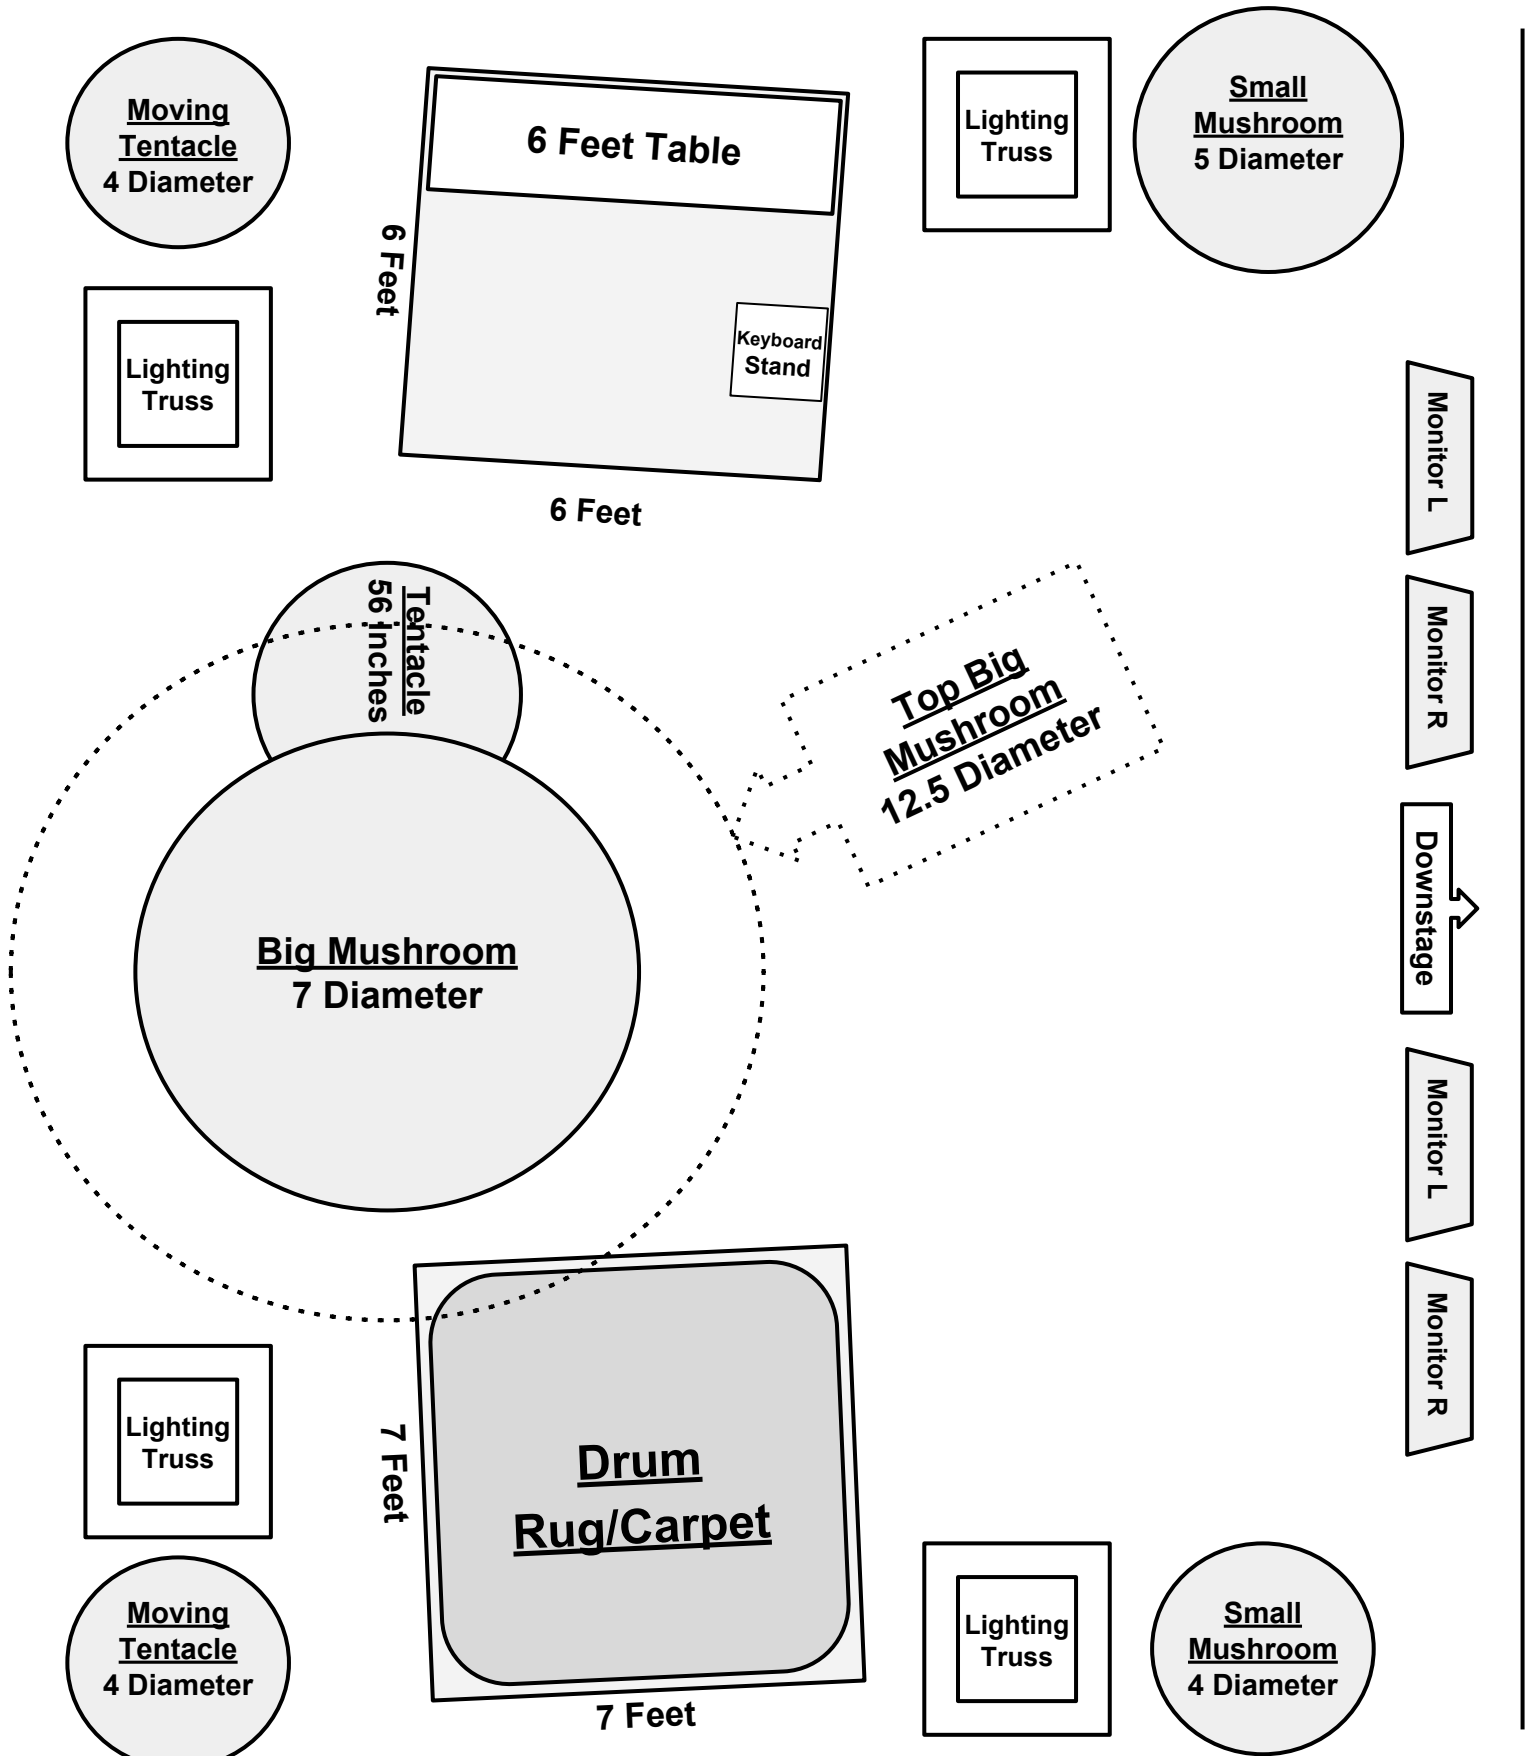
Moving Tentacle
4 Diameter

6 Feet Table

6 Feet

Keyboard Stand

6 Feet

Lighting Truss

Small Mushroom
5 Diameter

Lighting Truss

Monitor L

Monitor R

Downstage

Monitor L

Monitor R

Tentacle
56 inches

Top Big Mushroom
12.5 Diameter

Big Mushroom
7 Diameter

Lighting Truss

7 Feet

Drum Rug/Carpet

7 Feet

Moving Tentacle
4 Diameter

Lighting Truss

Small Mushroom
4 Diameter